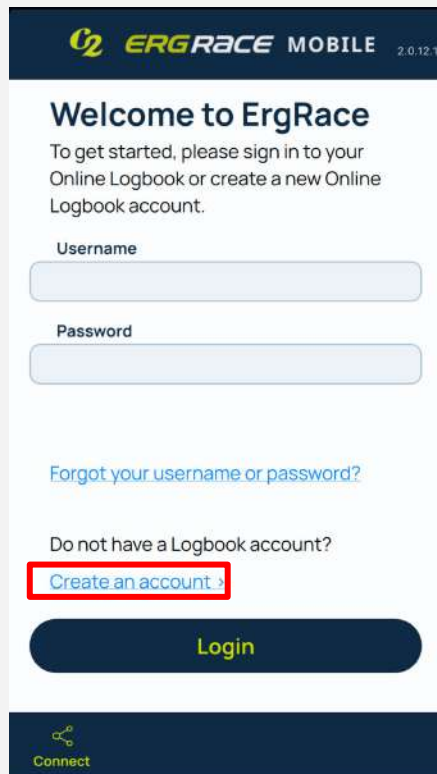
C2 ERGRACE MOBILE 2.0.12.1

Welcome to ErgRace

To get started, please sign in to your Online Logbook or create a new Online Logbook account.

Username

Password

Forgot your username or password?

Do not have a Logbook account?

Create an account ›

Login

Connect